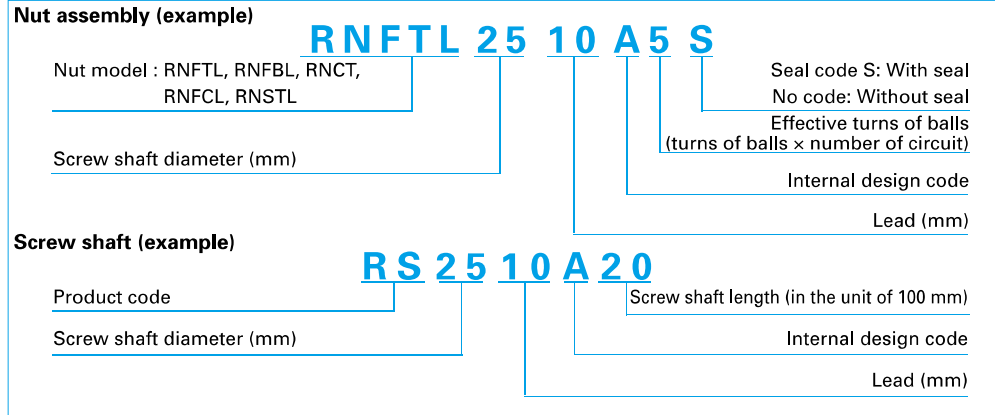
Nut assembly (example)

RNFTL 25 10 A5 S

Nut model : RNFTL, RNFBL, RNCT, RNFCL, RNSTL

Seal code S: With seal
No code: Without seal

Effective turns of balls
(turns of balls × number of circuit)

Screw shaft diameter (mm)

Internal design code

Lead (mm)

Screw shaft (example)

RS 25 10 A 20

Product code

Screw shaft length (in the unit of 100 mm)

Screw shaft diameter (mm)

Internal design code

Lead (mm)